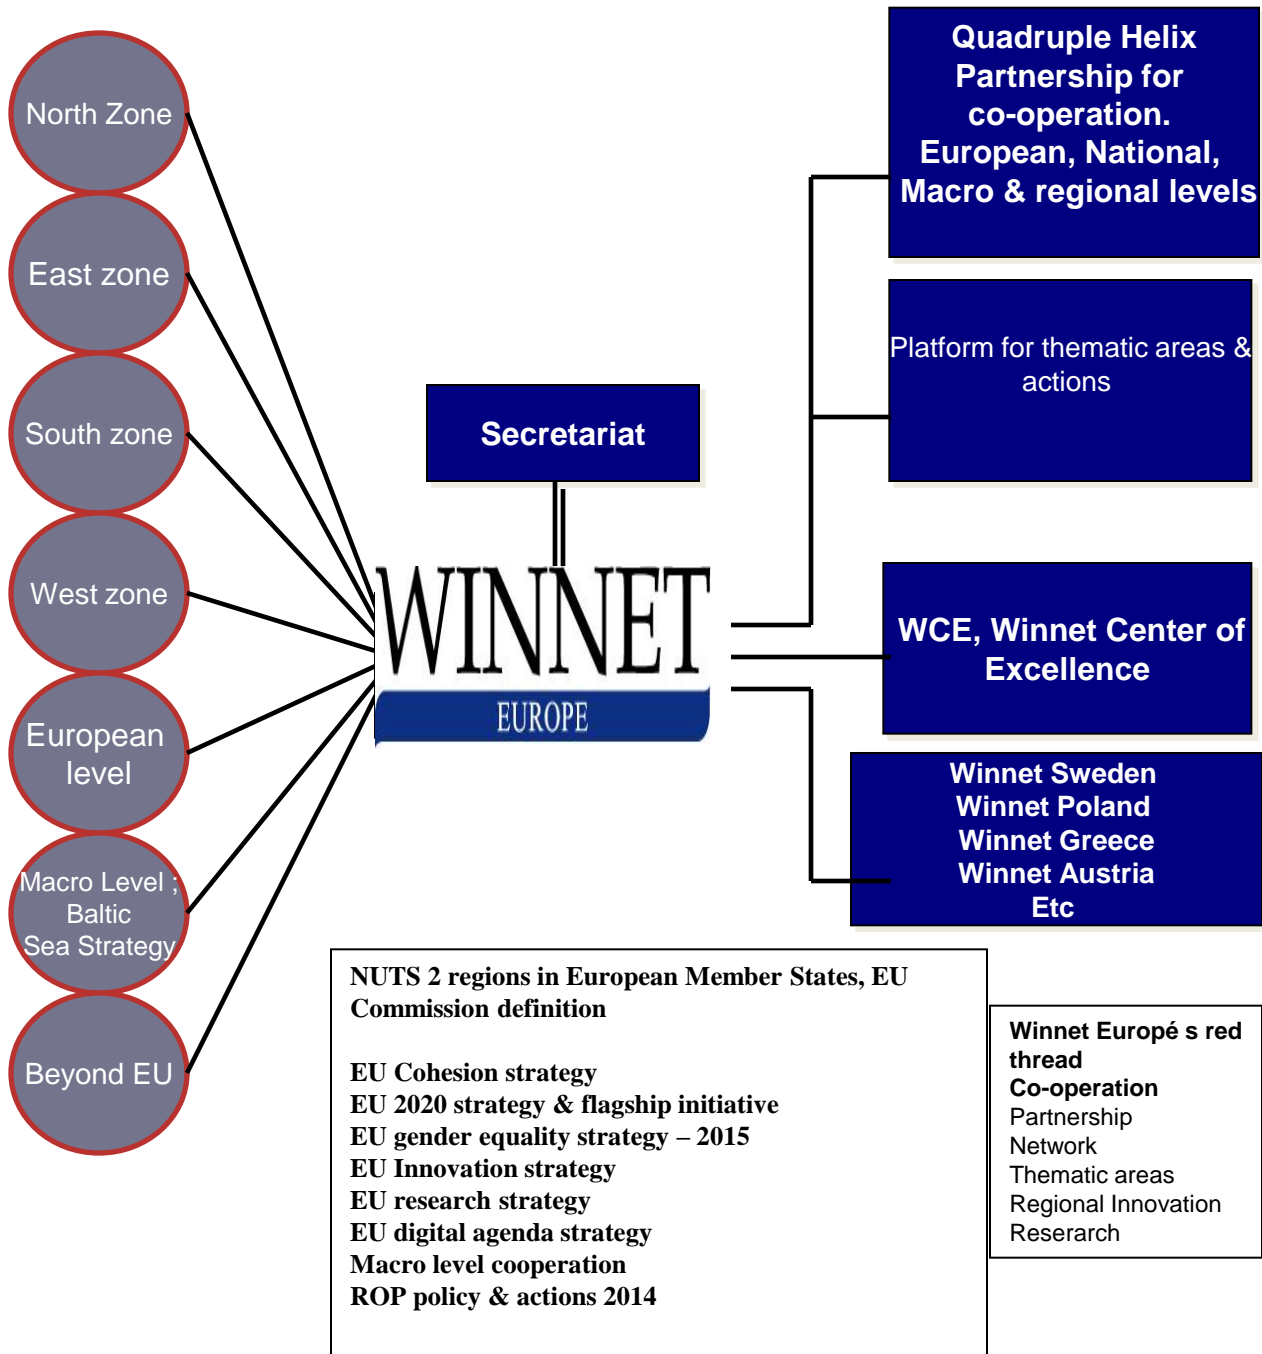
North Zone

East zone

South zone

West zone

European level

Macro Level ; Baltic Sea Strategy

Beyond EU

Secretariat

WINNET
EUROPE

Quadruple Helix Partnership for co-operation. European, National, Macro & regional levels

Platform for thematic areas & actions

WCE, Winnet Center of Excellence

Winnet Sweden
Winnet Poland
Winnet Greece
Winnet Austria
Etc

NUTS 2 regions in European Member States, EU Commission definition

EU Cohesion strategy
EU 2020 strategy & flagship initiative
EU gender equality strategy – 2015
EU Innovation strategy
EU research strategy
EU digital agenda strategy
Macro level cooperation
ROP policy & actions 2014

Winnet Europé s red thread
Co-operation
Partnership
Network
Thematic areas
Regional Innovation
Reserarch